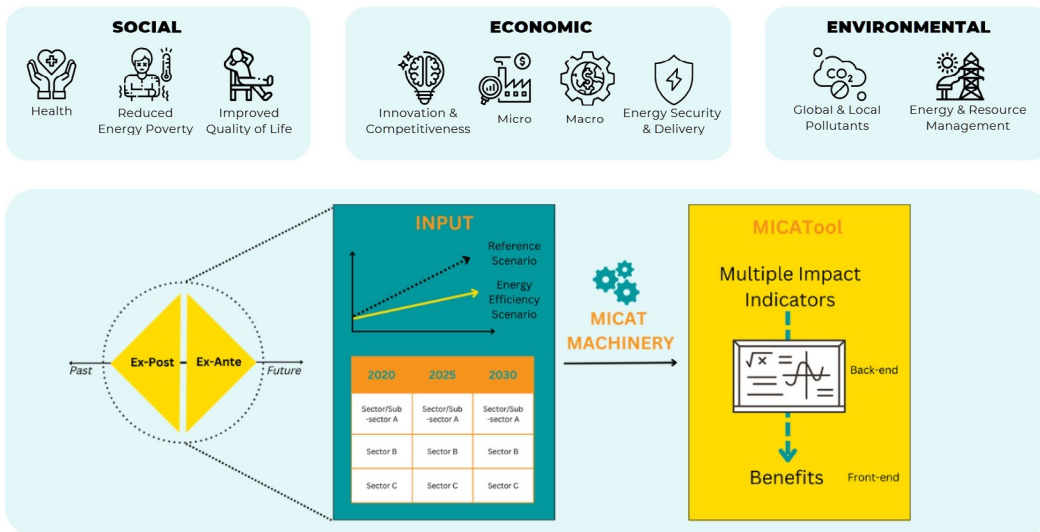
SOCIAL

Health

Reduced Energy Poverty

Improved Quality of Life

ECONOMIC

Innovation & Competitiveness

Micro

Macro

Energy Security & Delivery

ENVIRONMENTAL

$CO_2$

Global & Local Pollutants

Energy & Resource Management

Past

Ex-Post

Ex-Ante

Future

INPUT

Reference Scenario

Energy Efficiency Scenario

| 2020 | 2025 | 2030 |
|---|---|---|
| Sector/Sub-sector A | Sector/Sub-sector A | Sector/Sub-sector A |
| Sector B | Sector B | Sector B |
| Sector C | Sector C | Sector C |

MICAT MACHINERY

MICATool

Multiple Impact Indicators

Back-end

Benefits

Front-end